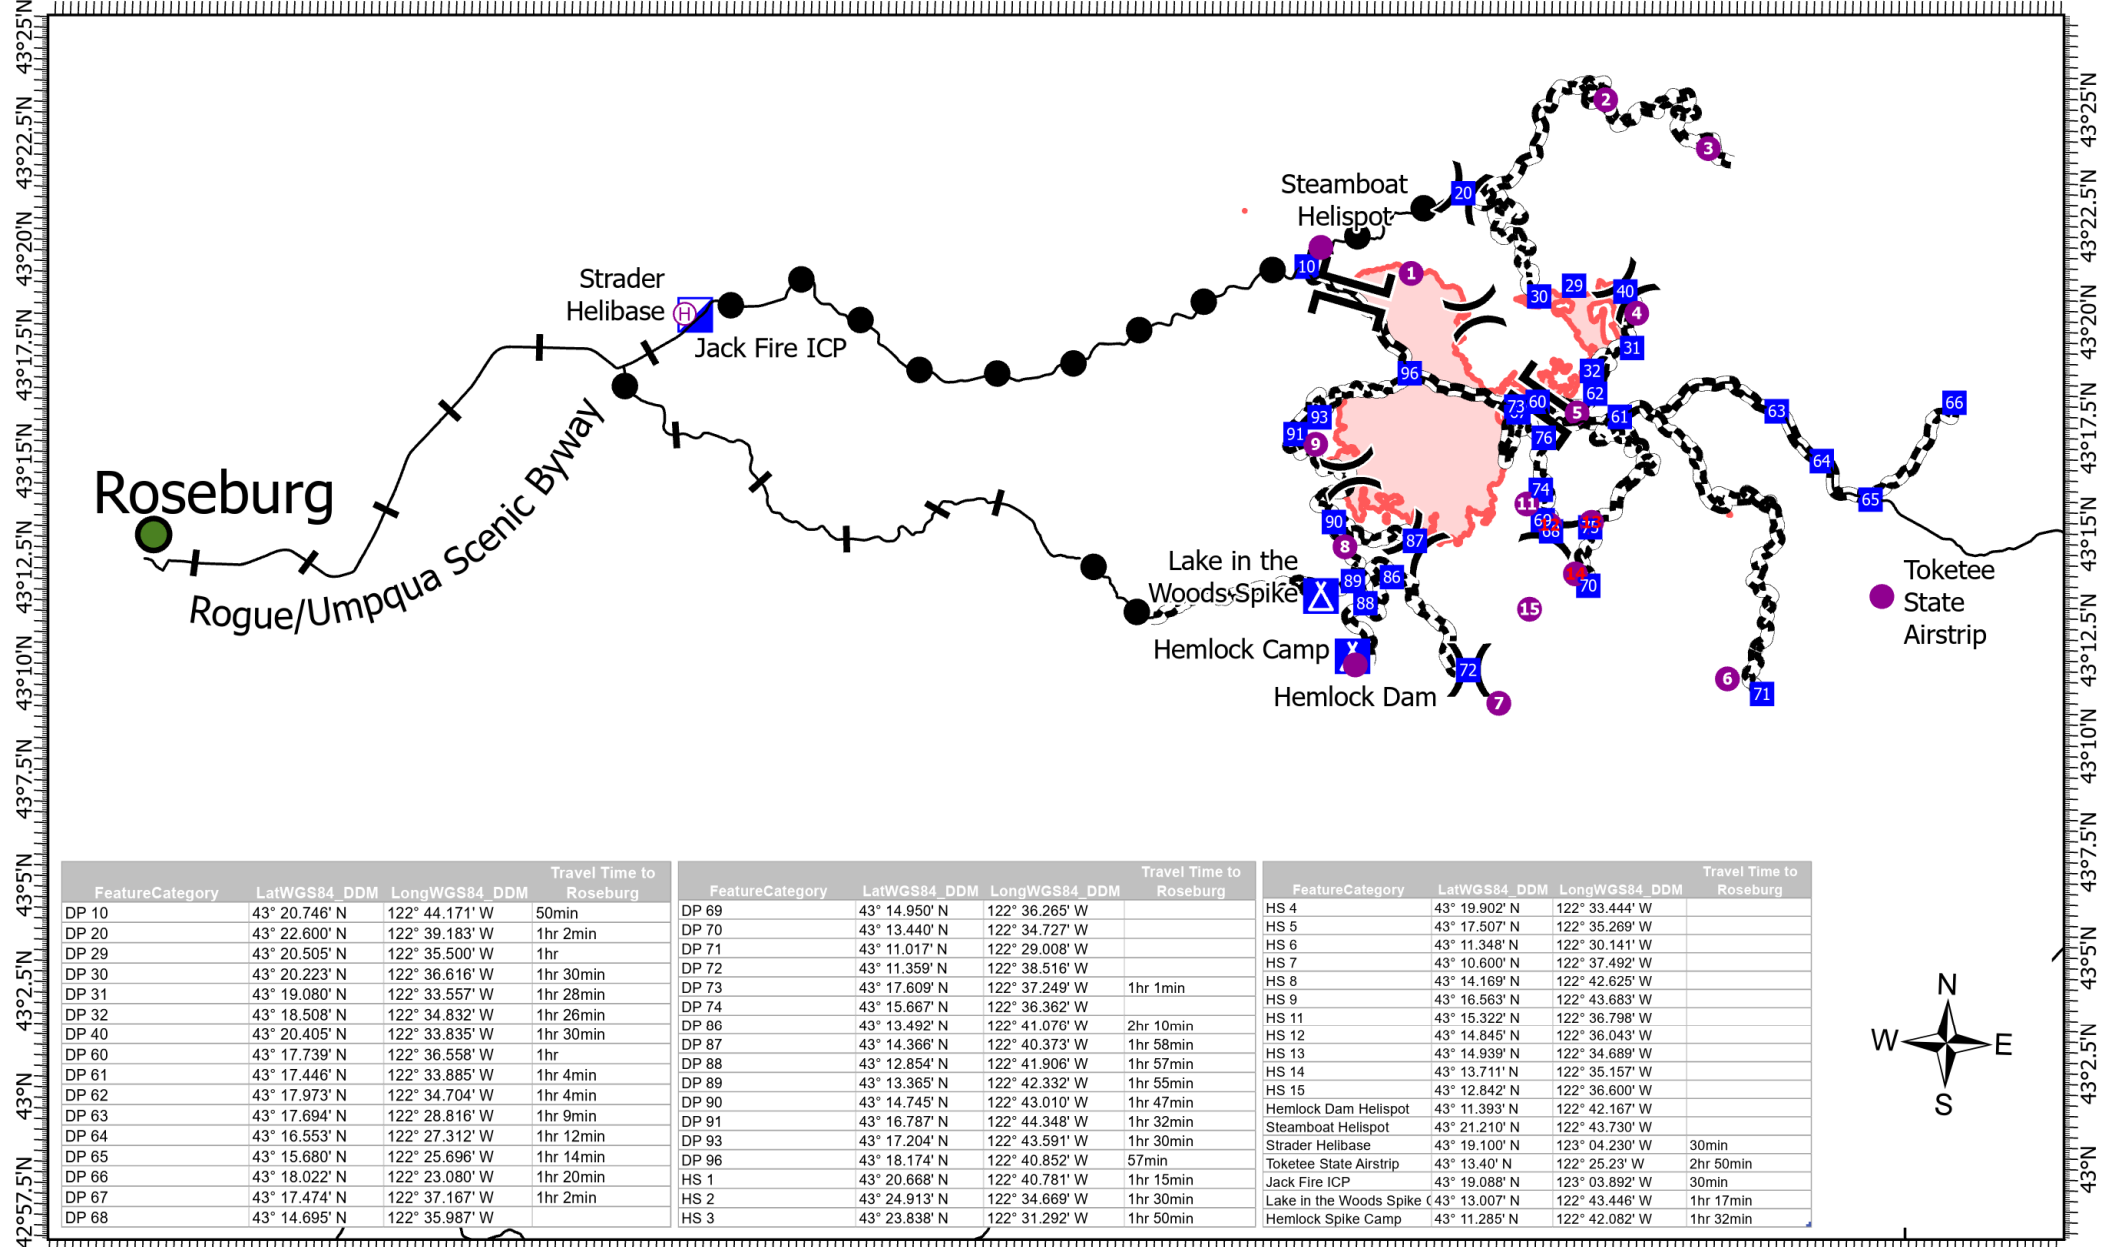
43°25'N
43°22.5'N
43°20'N
43°17.5'N
43°15'N
43°12.5'N
43°10'N
43°7.5'N
43°5'N
43°2.5'N
43°N
42°57.5'N

Roseburg
Rogue/Umpqua Scenic Byway
Strader Helibase
Jack Fire ICP
Steamboat Helispot
Lake in the Woods Spike
Hemlock Camp
Hemlock Dam
Toketee State Airstrip

2 3 20 10 1 30 29 40 4 31 96 32 62 73 60 5 61 63 66 93 91 9 76 64 65 74 11 69 12 13 68 75 90 8 87 89 86 88 14 70 15 72 7 6 71

| FeatureCategory | LatWGS84_DDM | LongWGS84_DDM | Travel Time to Roseburg |
|---|---|---|---|
| DP 10 | 43° 20.746' N | 122° 44.171' W | 50min |
| DP 20 | 43° 22.600' N | 122° 39.183' W | 1hr 2min |
| DP 29 | 43° 20.505' N | 122° 35.500' W | 1hr |
| DP 30 | 43° 20.223' N | 122° 36.616' W | 1hr 30min |
| DP 31 | 43° 19.080' N | 122° 33.557' W | 1hr 28min |
| DP 32 | 43° 18.508' N | 122° 34.832' W | 1hr 26min |
| DP 40 | 43° 20.405' N | 122° 33.835' W | 1hr 30min |
| DP 60 | 43° 17.739' N | 122° 36.558' W | 1hr |
| DP 61 | 43° 17.446' N | 122° 33.885' W | 1hr 4min |
| DP 62 | 43° 17.973' N | 122° 34.704' W | 1hr 4min |
| DP 63 | 43° 17.694' N | 122° 28.816' W | 1hr 9min |
| DP 64 | 43° 16.553' N | 122° 27.312' W | 1hr 12min |
| DP 65 | 43° 15.680' N | 122° 25.696' W | 1hr 14min |
| DP 66 | 43° 18.022' N | 122° 23.080' W | 1hr 20min |
| DP 67 | 43° 17.474' N | 122° 37.167' W | 1hr 2min |
| DP 68 | 43° 14.695' N | 122° 35.987' W | |

| FeatureCategory | LatWGS84_DDM | LongWGS84_DDM | Travel Time to Roseburg |
|---|---|---|---|
| DP 69 | 43° 14.950' N | 122° 36.265' W | |
| DP 70 | 43° 13.440' N | 122° 34.727' W | |
| DP 71 | 43° 11.017' N | 122° 29.008' W | |
| DP 72 | 43° 11.359' N | 122° 38.516' W | |
| DP 73 | 43° 17.609' N | 122° 37.249' W | 1hr 1min |
| DP 74 | 43° 15.667' N | 122° 36.362' W | |
| DP 86 | 43° 13.492' N | 122° 41.076' W | 2hr 10min |
| DP 87 | 43° 14.366' N | 122° 40.373' W | 1hr 58min |
| DP 88 | 43° 12.854' N | 122° 41.906' W | 1hr 57min |
| DP 89 | 43° 13.365' N | 122° 42.332' W | 1hr 55min |
| DP 90 | 43° 14.745' N | 122° 43.010' W | 1hr 47min |
| DP 91 | 43° 16.787' N | 122° 44.348' W | 1hr 32min |
| DP 93 | 43° 17.204' N | 122° 43.591' W | 1hr 30min |
| DP 96 | 43° 18.174' N | 122° 40.852' W | 57min |
| HS 1 | 43° 20.668' N | 122° 40.781' W | 1hr 15min |
| HS 2 | 43° 24.913' N | 122° 34.669' W | 1hr 30min |
| HS 3 | 43° 23.838' N | 122° 31.292' W | 1hr 50min |

| FeatureCategory | LatWGS84_DDM | LongWGS84_DDM | Travel Time to Roseburg |
|---|---|---|---|
| HS 4 | 43° 19.902' N | 122° 33.444' W | |
| HS 5 | 43° 17.507' N | 122° 35.269' W | |
| HS 6 | 43° 11.348' N | 122° 30.141' W | |
| HS 7 | 43° 10.600' N | 122° 37.492' W | |
| HS 8 | 43° 14.169' N | 122° 42.625' W | |
| HS 9 | 43° 16.563' N | 122° 43.683' W | |
| HS 11 | 43° 15.322' N | 122° 36.798' W | |
| HS 12 | 43° 14.845' N | 122° 36.043' W | |
| HS 13 | 43° 14.939' N | 122° 34.689' W | |
| HS 14 | 43° 13.711' N | 122° 35.157' W | |
| HS 15 | 43° 12.842' N | 122° 36.600' W | |
| Hemlock Dam Helispot | 43° 11.393' N | 122° 42.167' W | |
| Steamboat Helispot | 43° 21.210' N | 122° 43.730' W | |
| Strader Helibase | 43° 19.100' N | 123° 04.230' W | 30min |
| Toketee State Airstrip | 43° 13.40' N | 122° 25.23' W | 2hr 50min |
| Jack Fire ICP | 43° 19.088' N | 123° 03.892' W | 30min |
| Lake in the Woods Spike ( | 43° 13.007' N | 122° 43.446' W | 1hr 17min |
| Hemlock Spike Camp | 43° 11.285' N | 122° 42.082' W | 1hr 32min |

N
W
E
S